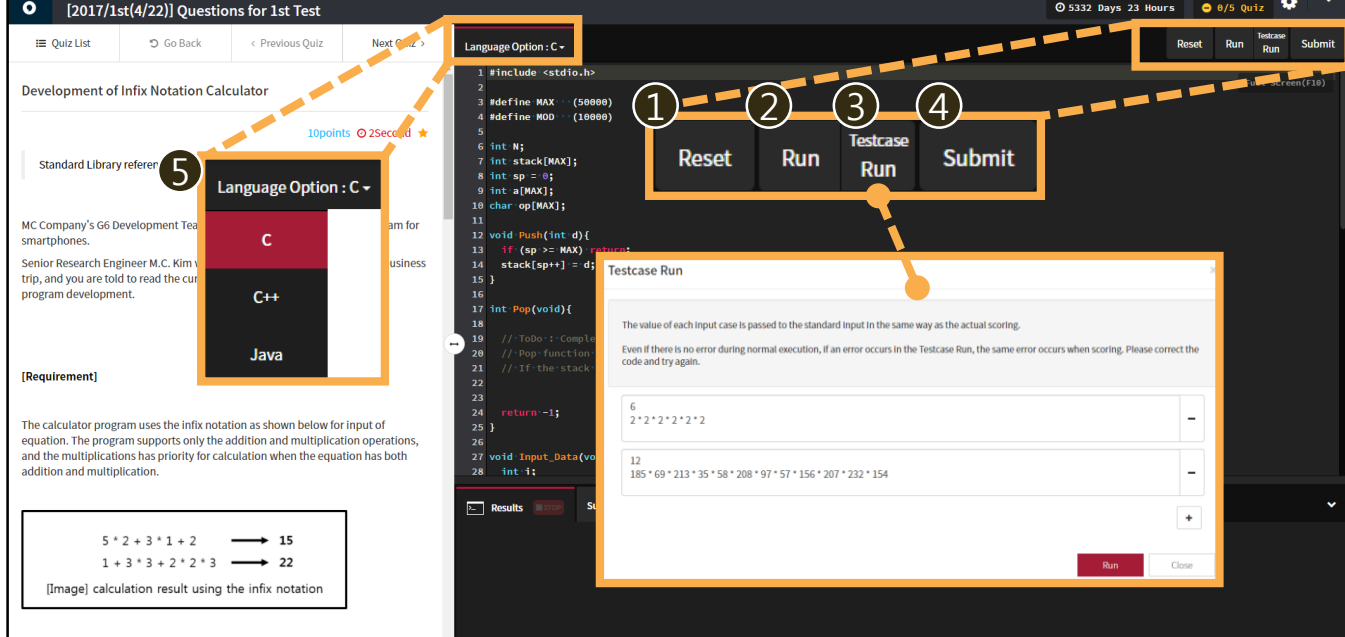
[2017/1st(4/22)] Questions for 1st Test

5332 Days 23 Hours

0/5 Quiz

Quiz List

Go Back

‹ Previous Quiz

Next Quiz ›

Language Option : C

Reset

Run

Testcase Run

Submit

Development of Infix Notation Calculator

10points 2Second

Standard Library referen

MC Company's G6 Development Tea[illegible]am for smartphones.

Senior Research Engineer M.C. Kim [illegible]usiness trip, and you are told to read the cur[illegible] program development.

[Requirement]

The calculator program uses the infix notation as shown below for input of equation. The program supports only the addition and multiplication operations, and the multiplications has priority for calculation when the equation has both addition and multiplication.

5 * 2 + 3 * 1 + 2 ⟶ 15
1 + 3 * 3 + 2 * 2 * 3 ⟶ 22
[Image] calculation result using the infix notation

5

Language Option : C

C

C++

Java

1 2 3 4

Reset

Run

Testcase Run

Submit

1 #include <stdio.h>
2
3 #define MAX (50000)
4 #define MOD (10000)
5
6 int N;
7 int stack[MAX];
8 int sp = 0;
9 int a[MAX];
10 char op[MAX];
11
12 void Push(int d){
13 if (sp >= MAX) return;
14 stack[sp++] = d;
15 }
16
17 int Pop(void){
18
19 // ToDo : Comple
20 // Pop function
21 // If the stack
22
23
24 return -1;
25 }
26
27 void Input_Data(vo
28 int i;

Full Screen(F10)

Testcase Run

The value of each input case is passed to the standard input in the same way as the actual scoring.

Even if there is no error during normal execution, if an error occurs in the Testcase Run, the same error occurs when scoring. Please correct the code and try again.

6
2 * 2 * 2 * 2 * 2 * 2

12
185 * 69 * 213 * 35 * 58 * 208 * 97 * 57 * 156 * 207 * 232 * 154

Run

Close

Results

STOP

Su